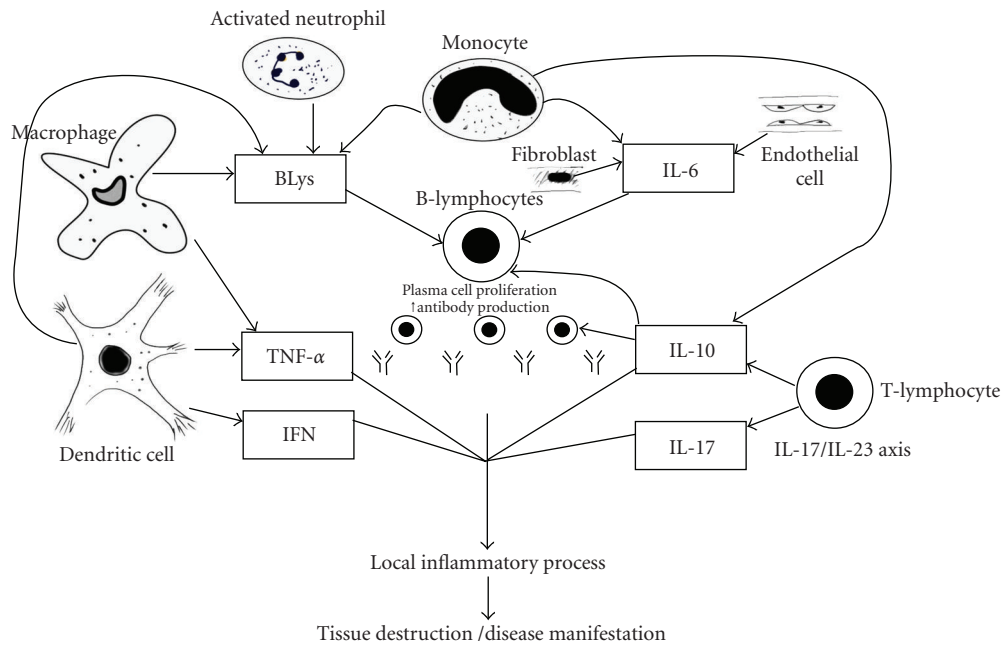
Activated neutrophil

Monocyte

Macrophage

BLys

Fibroblast

IL-6

Endothelial cell

B-lymphocytes

Plasma cell proliferation
↑antibody production

TNF-$\alpha$

IL-10

T-lymphocyte

IFN

IL-17

IL-17/IL-23 axis

Dendritic cell

Local inflammatory process

Tissue destruction /disease manifestation